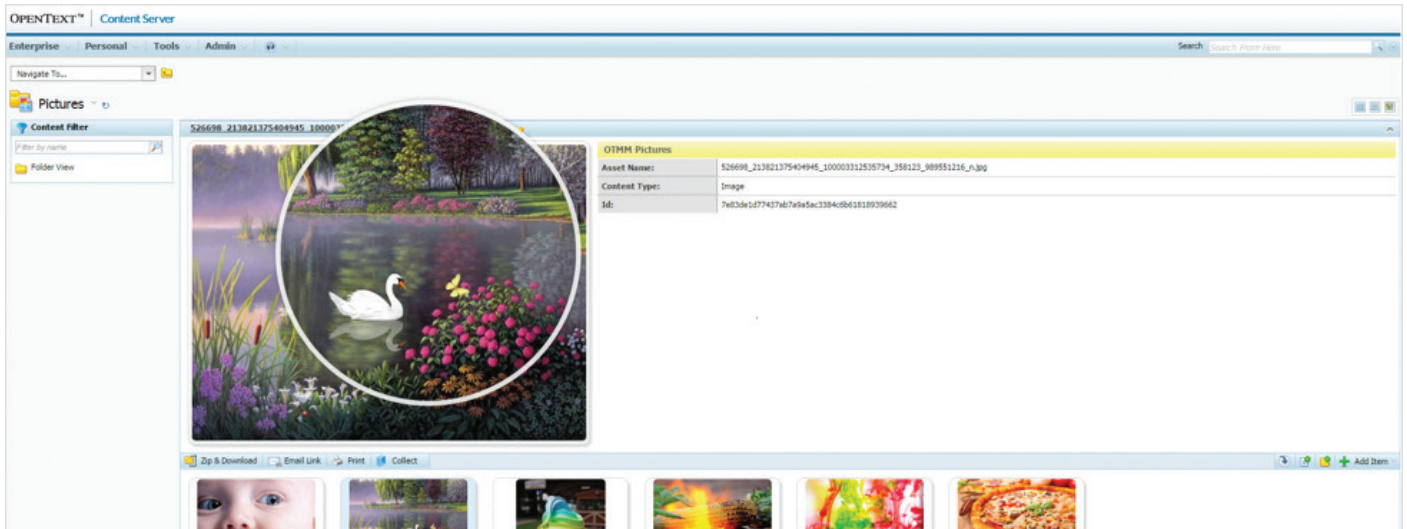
OPENTEXT™ | Content Server

Enterprise | Personal | Tools | Admin

Search Search From Here

Navigate To...

Pictures

Content Filter

Filter by name

Folder View

526698_213821375404945_10000

OTMM Pictures

| Asset Name: | 526698_213821375404945_100003312535734_358123_989551216_n.jpg |
|---|---|
| Content Type: | Image |
| Id: | 7e83de1d77437ab7a9a5ac3384c6b61818939662 |

Zip & Download | Email Link | Print | Collect

Add Item